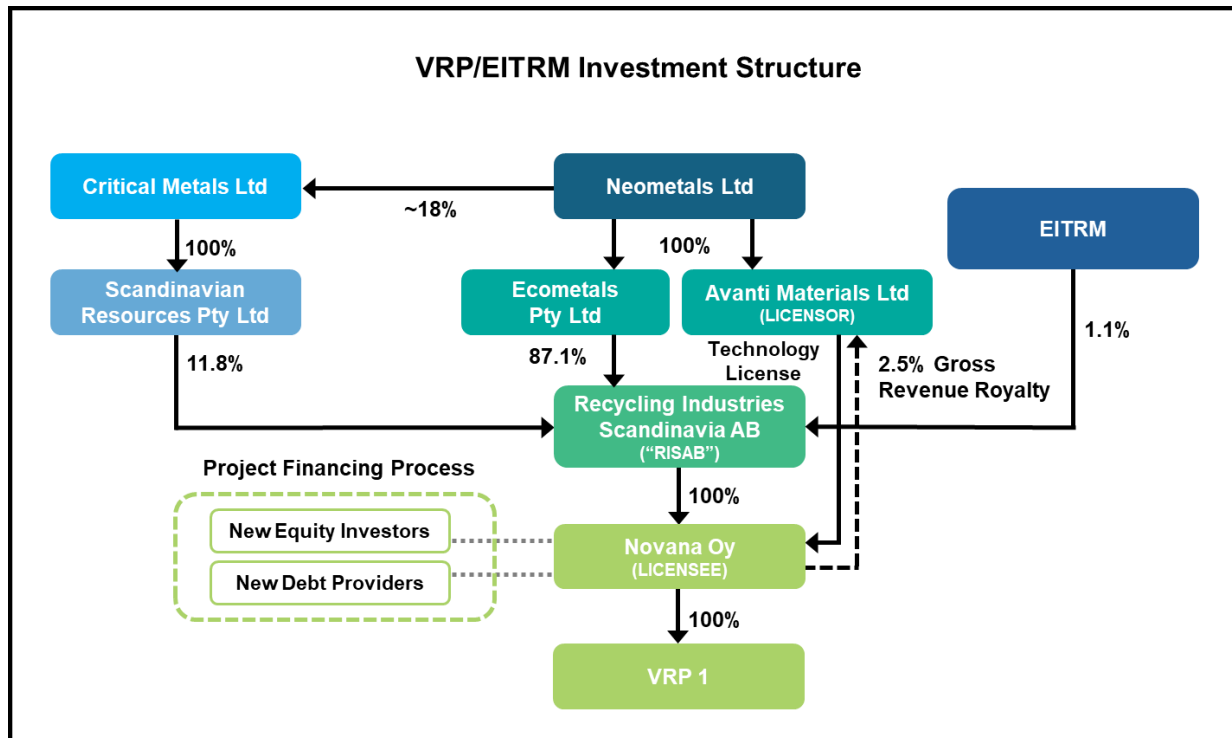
VRP/EITRM Investment Structure

Critical Metals Ltd

~18%

Neometals Ltd

EITRM

100%

100%

Scandinavian Resources Pty Ltd

Ecometals Pty Ltd

Avanti Materials Ltd
(LICENSOR)

1.1%

11.8%

87.1%

Technology License

2.5% Gross Revenue Royalty

Recycling Industries Scandinavia AB
("RISAB")

Project Financing Process

100%

New Equity Investors

New Debt Providers

Novana Oy
(LICENSEE)

100%

VRP 1